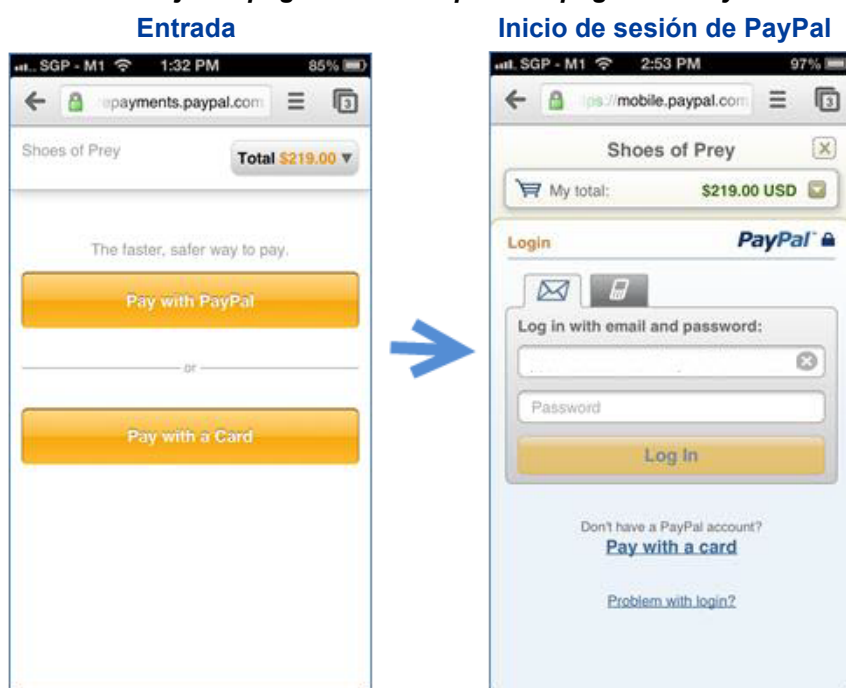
Entrada

SGP - M1 1:32 PM 85%

payments.paypal.com

Shoes of Prey

Total $219.00

The faster, safer way to pay.

Pay with PayPal

or

Pay with a Card

Inicio de sesión de PayPal

SGP - M1 2:53 PM 97%

mobile.paypal.com

Shoes of Prey

My total: $219.00 USD

Login

PayPal

Log in with email and password:

Password

Log In

Don't have a PayPal account?

Pay with a card

Problem with login?